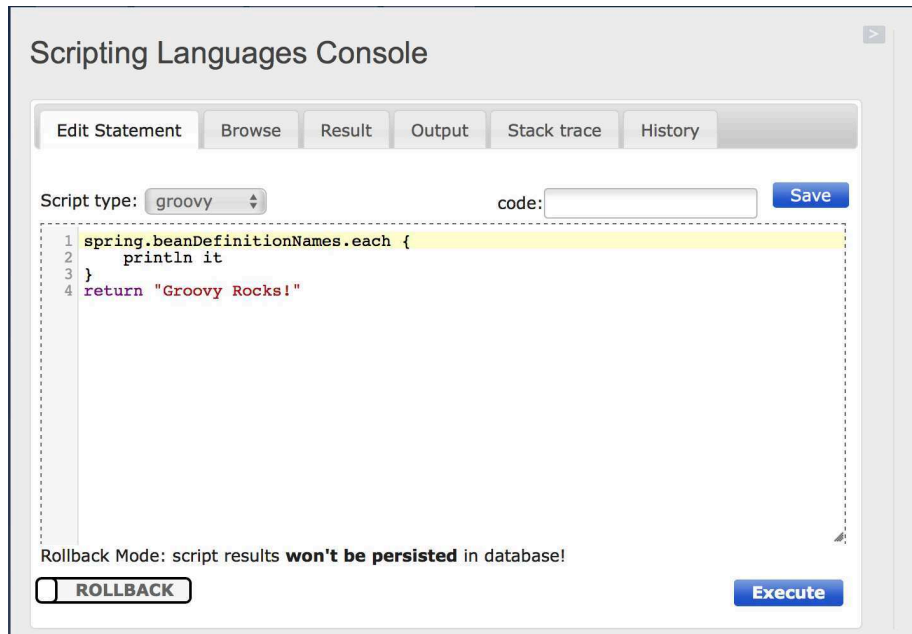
Scripting Languages Console

Edit Statement | Browse | Result | Output | Stack trace | History

Script type: groovy

code:

Save

1 spring.beanDefinitionNames.each {
2     println it
3 }
4 return "Groovy Rocks!"

Rollback Mode: script results **won't be persisted** in database!

ROLLBACK

Execute